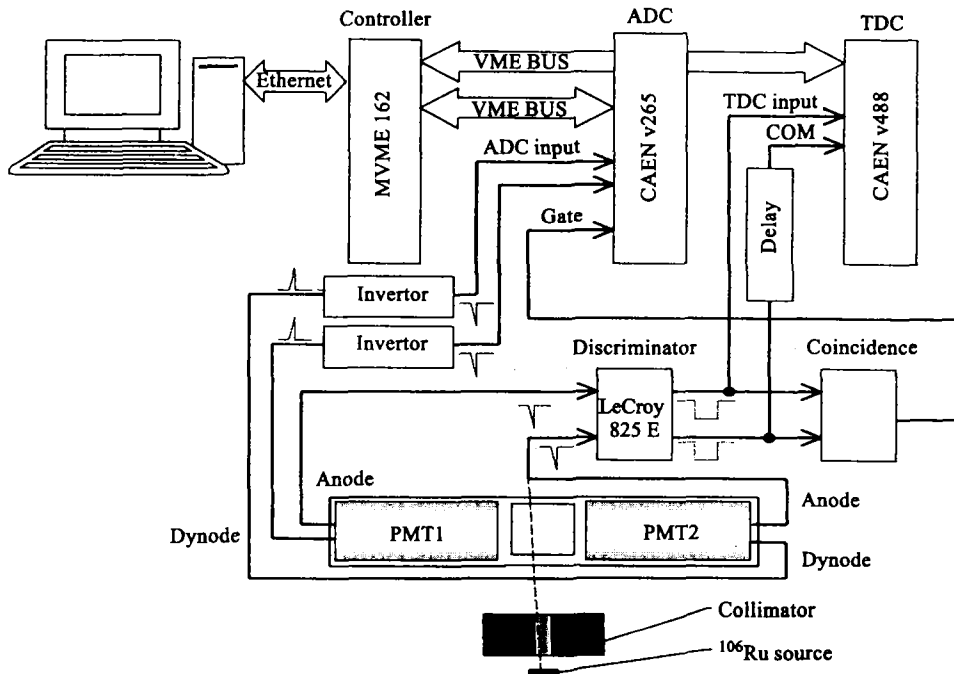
Controller
ADC
TDC
Ethernet
VME BUS
VME BUS
MVME 162
CAEN v265
TDC input
COM
CAEN v488
ADC input
Gate
Delay
Invertor
Invertor
Discriminator
Coincidence
LeCroy 825 E
Anode
Anode
Dynode
PMT1
PMT2
Dynode
Collimator
$^{106}$Ru source